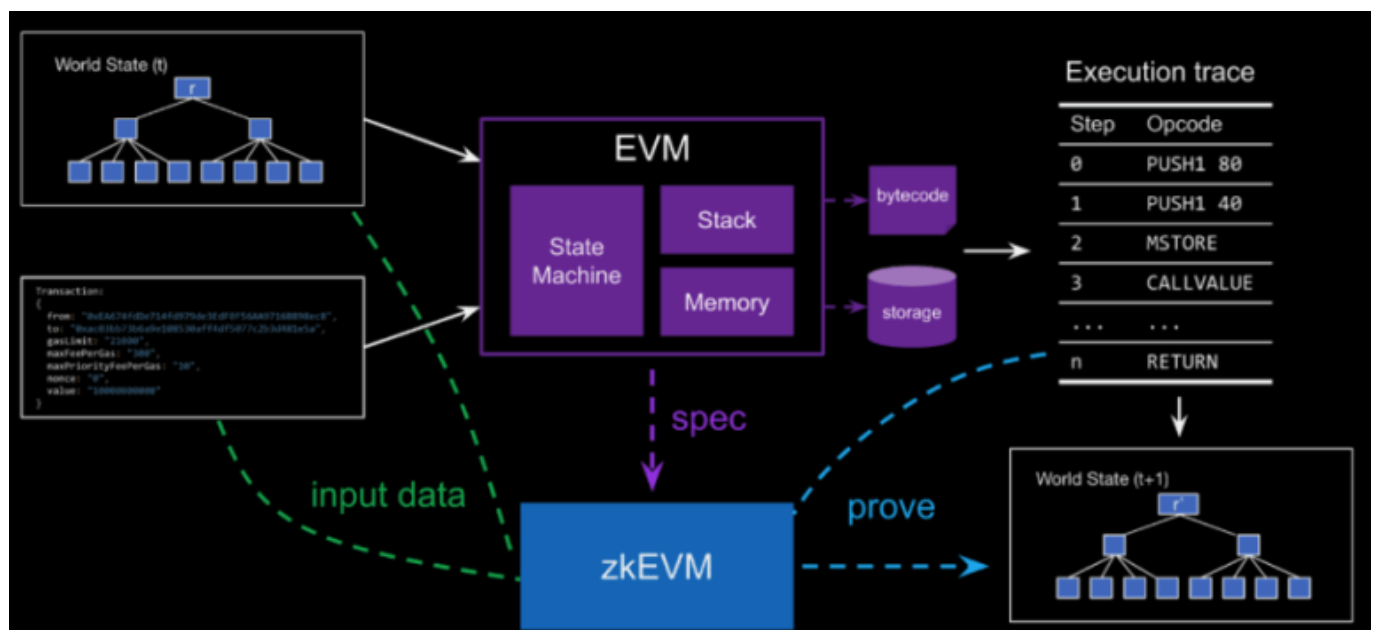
World State (t)

r

Transaction:
{
from: "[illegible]",
to: "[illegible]",
gasLimit: "21000",
maxFeePerGas: "300",
maxPriorityFeePerGas: "10",
nonce: "0",
value: "10000000000"
}

EVM

State Machine

Stack

Memory

bytecode

storage

spec

input data

zkEVM

prove

Execution trace

| Step | Opcode |
|---|---|
| 0 | PUSH1 80 |
| 1 | PUSH1 40 |
| 2 | MSTORE |
| 3 | CALLVALUE |
| ... | ... |
| n | RETURN |

World State (t+1)

r